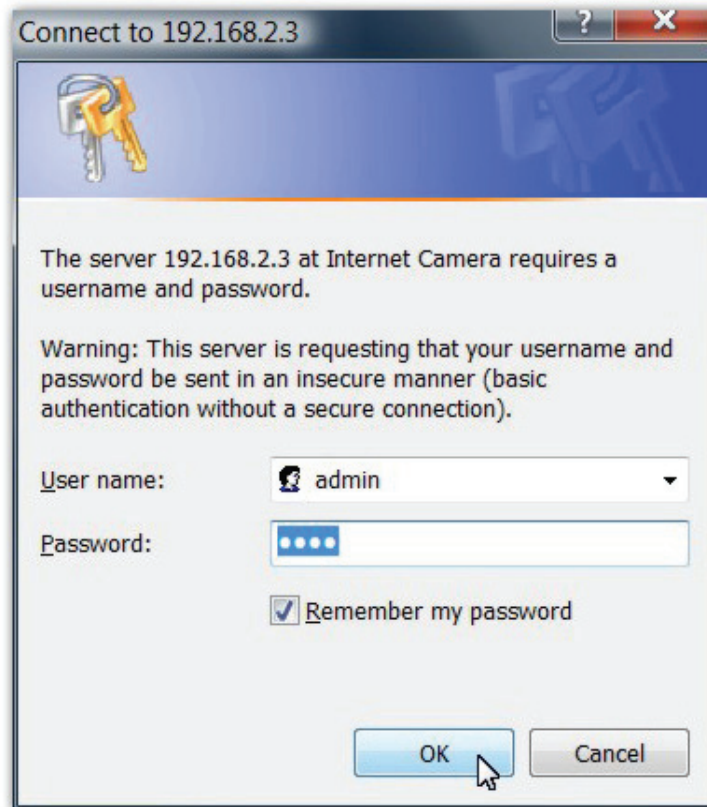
Connect to 192.168.2.3

?

X

The server 192.168.2.3 at Internet Camera requires a username and password.

Warning: This server is requesting that your username and password be sent in an insecure manner (basic authentication without a secure connection).

User name: admin

Password: ••••

Remember my password

OK

Cancel